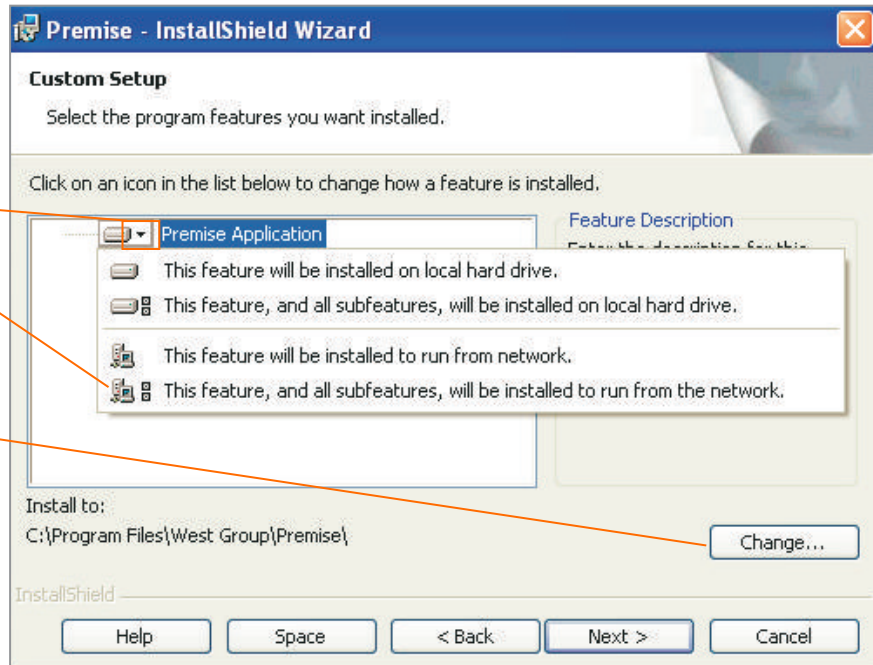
Premise - InstallShield Wizard

Custom Setup

Select the program features you want installed.

Click on an icon in the list below to change how a feature is installed.

Premise Application

Feature Description

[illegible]

This feature will be installed on local hard drive.

This feature, and all subfeatures, will be installed on local hard drive.

This feature will be installed to run from network.

This feature, and all subfeatures, will be installed to run from the network.

Install to:

C:\Program Files\West Group\Premise\

Change...

InstallShield

Help

Space

< Back

Next >

Cancel